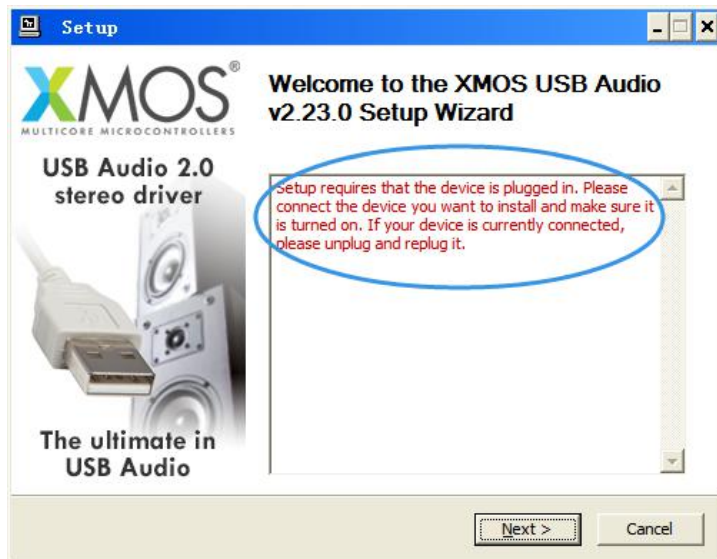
Setup

XMOS®
MULTICORE MICROCONTROLLERS

USB Audio 2.0 stereo driver

The ultimate in USB Audio

Welcome to the XMOS USB Audio v2.23.0 Setup Wizard

Setup requires that the device is plugged in. Please connect the device you want to install and make sure it is turned on. If your device is currently connected, please unplug and replug it.

Next >

Cancel